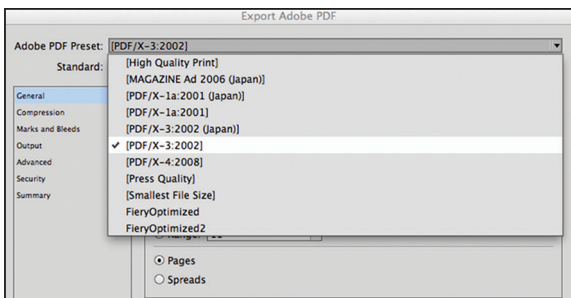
Export Adobe PDF

Adobe PDF Preset: [PDF/X-3:2002]

Standard:

General
Compression
Marks and Bleeds
Output
Advanced
Security
Summary

[High Quality Print]
[MAGAZINE Ad 2006 (Japan)]
[PDF/X-1a:2001 (Japan)]
[PDF/X-1a:2001]
[PDF/X-3:2002 (Japan)]
✓ [PDF/X-3:2002]
[PDF/X-4:2008]
[Press Quality]
[Smallest File Size]
FieryOptimized
FieryOptimized2

Range: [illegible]

Pages
Spreads